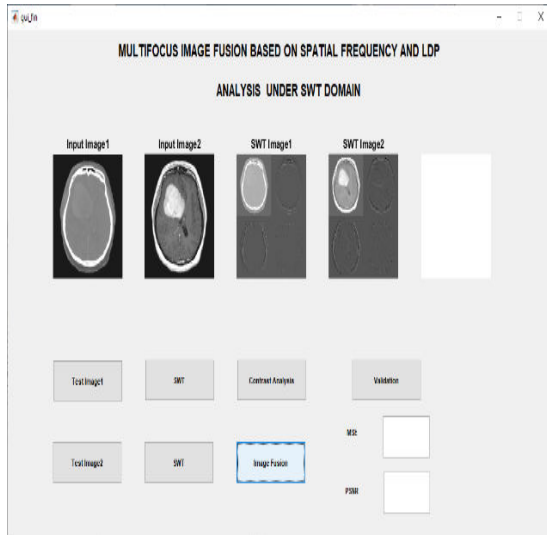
gui_fin

MULTIFOCUS IMAGE FUSION BASED ON SPATIAL FREQUENCY AND LDP

ANALYSIS UNDER SWT DOMAIN

Input Image1

Input Image2

SWT Image1

SWT Image2

Test Image1

SWT

Contrast Analysis

Validation

MSE

Test Image2

SWT

Image Fusion

PSNR